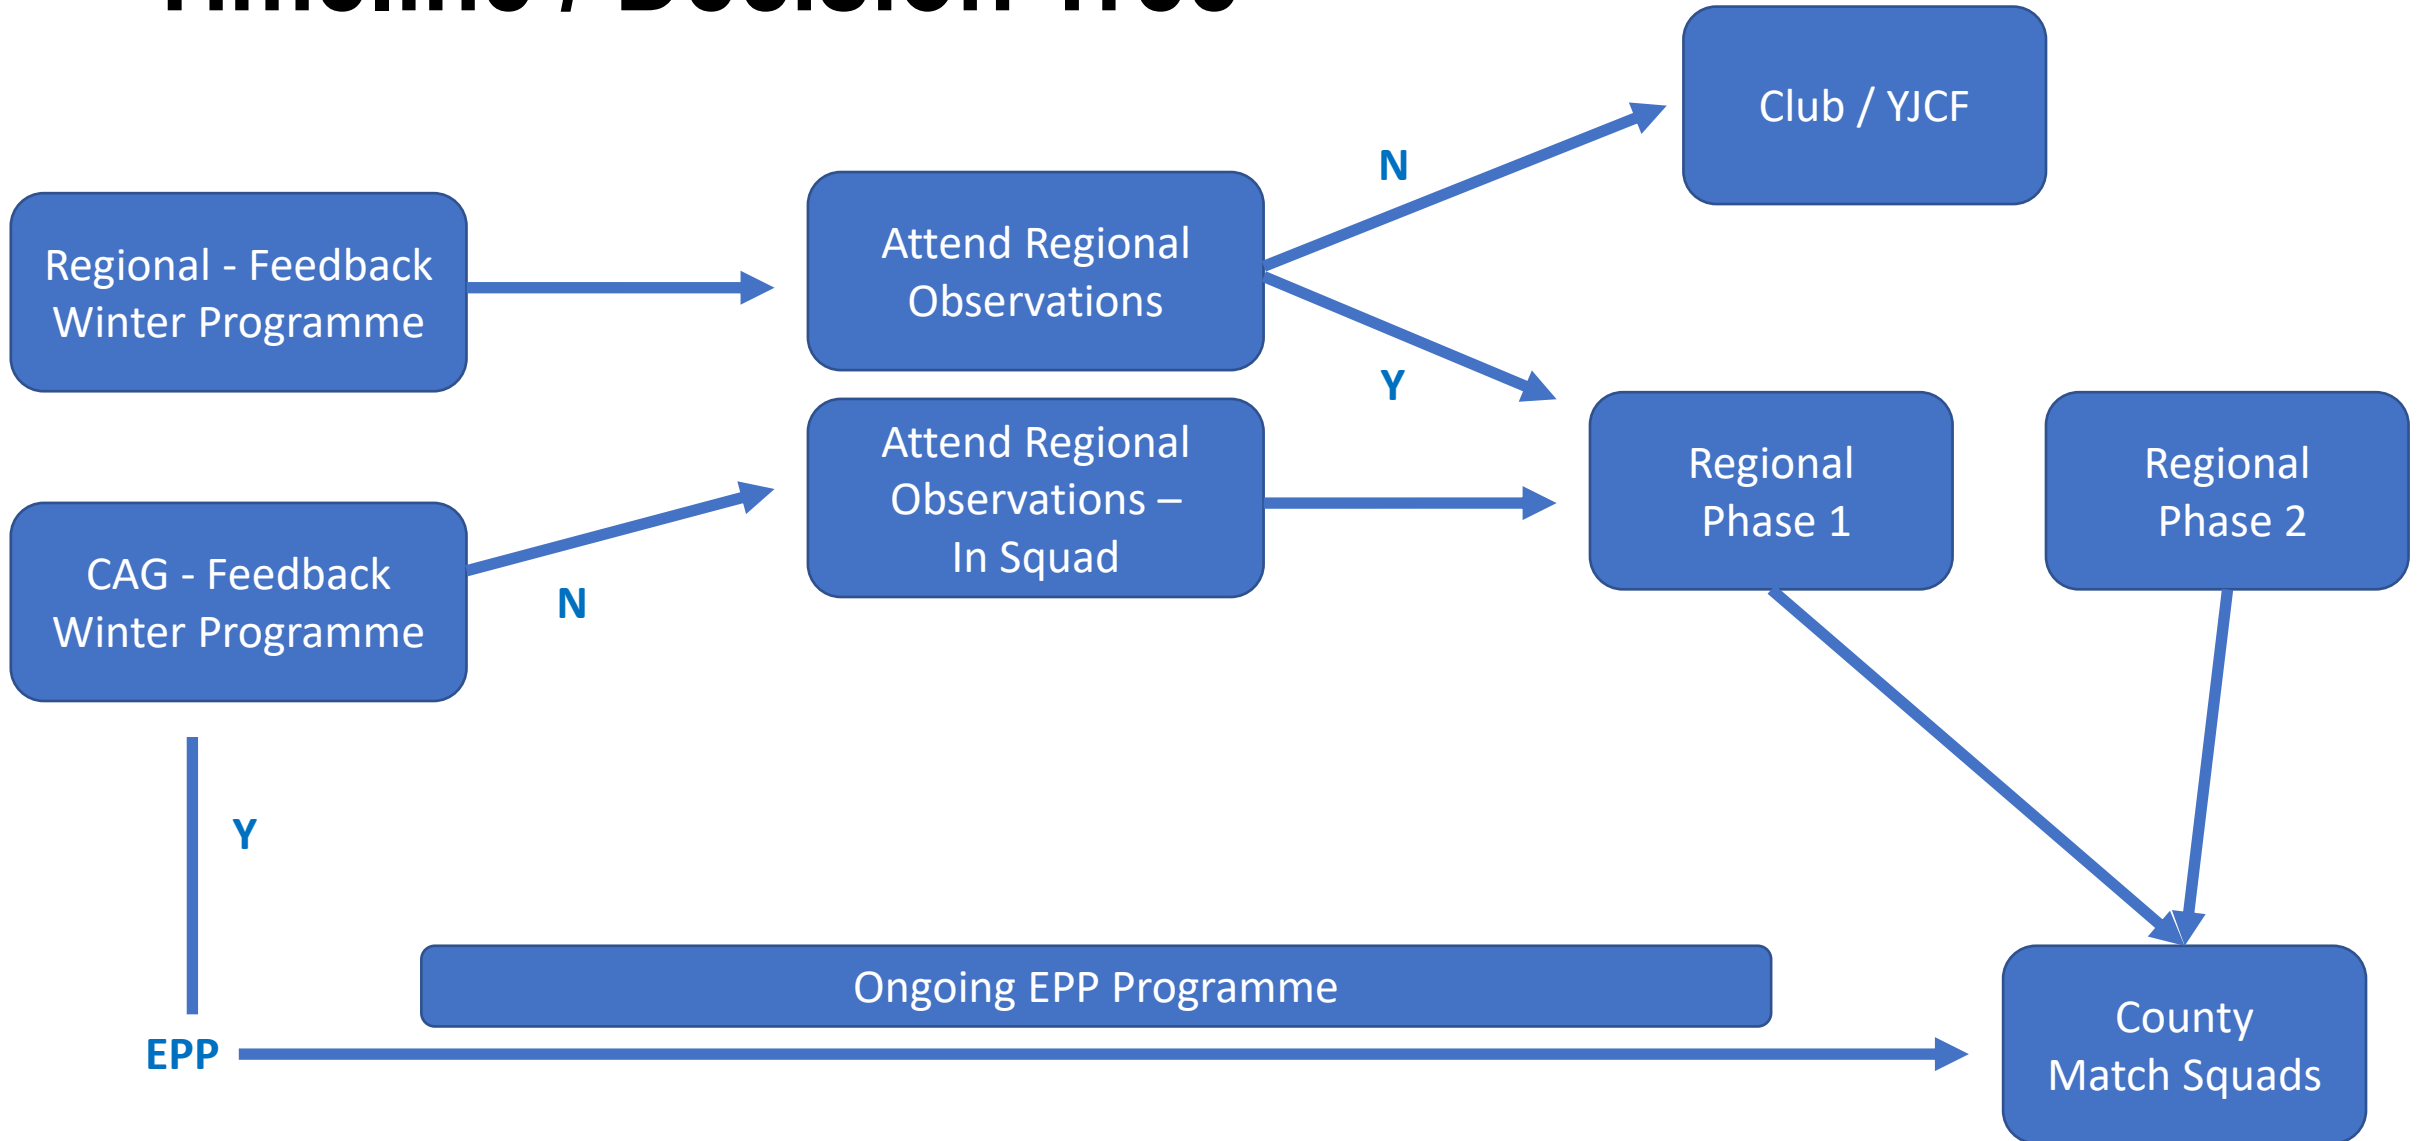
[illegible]

Club / YJCF

N

Regional - Feedback Winter Programme

Attend Regional Observations

Y

Attend Regional Observations – In Squad

Regional Phase 1

Regional Phase 2

CAG - Feedback Winter Programme

N

Y

Ongoing EPP Programme

EPP

County Match Squads